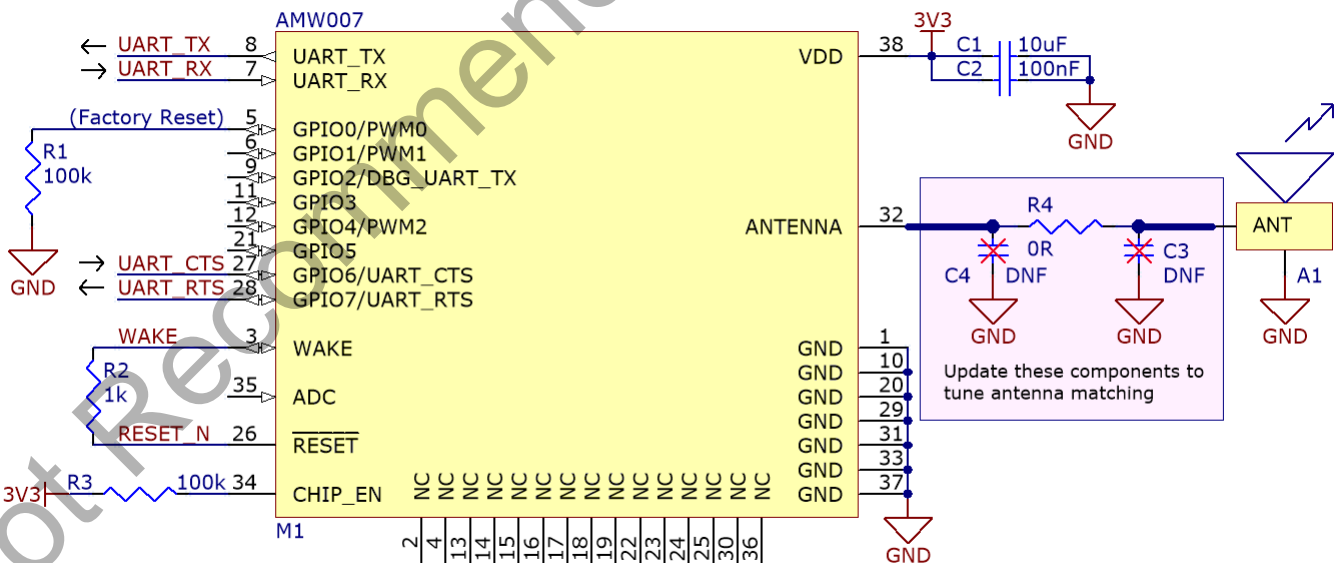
AMW007

← UART_TX 8 UART_TX
→ UART_RX 7 UART_RX
(Factory Reset) 5 GPIO0/PWM0
6 GPIO1/PWM1
9 GPIO2/DBG_UART_TX
11 GPIO3
12 GPIO4/PWM2
21 GPIO5
→ UART_CTS 27 GPIO6/UART_CTS
← UART_RTS 28 GPIO7/UART_RTS
WAKE 3 WAKE
35 ADC
RESET_N 26 $\overline{RESET}$
3V3 R3 100k 34 CHIP_EN

R1
100k
GND

R2
1k

M1

VDD 38
3V3
C1 10uF
C2 100nF
GND

ANTENNA 32
R4
0R
C4 DNF
C3 DNF
GND
GND
ANT
A1
GND

Update these components to tune antenna matching

GND 1
GND 10
GND 20
GND 29
GND 31
GND 33
GND 37
GND

NC NC NC NC NC NC NC NC NC NC NC NC NC NC NC
2 4 13 14 15 16 17 18 19 22 23 24 25 30 36

ot Recommended